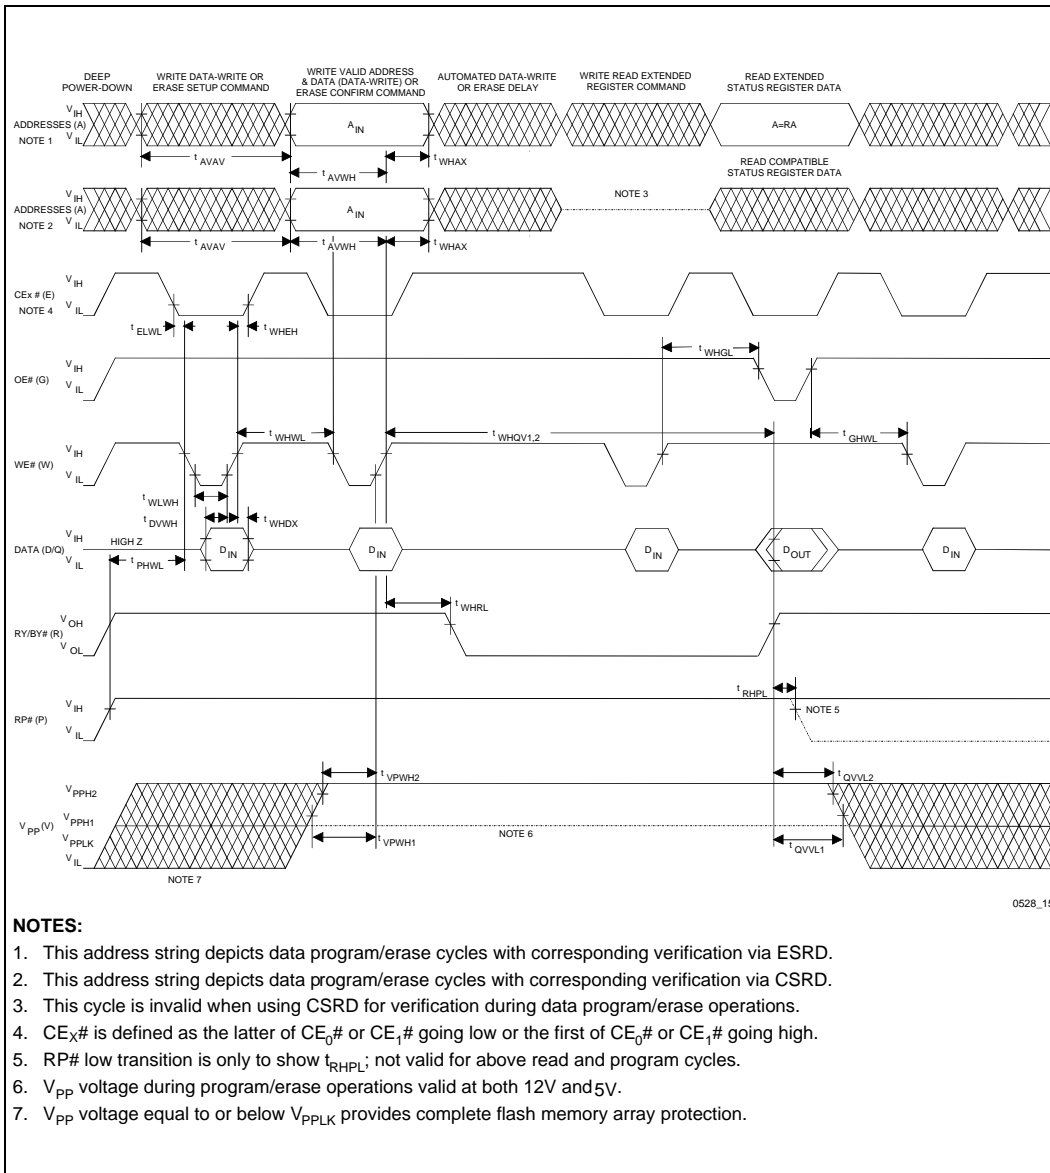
DEEP POWER-DOWN

WRITE DATA-WRITE OR ERASE SETUP COMMAND

WRITE VALID ADDRESS & DATA (DATA-WRITE) OR ERASE CONFIRM COMMAND

AUTOMATED DATA-WRITE OR ERASE DELAY

WRITE READ EXTENDED REGISTER COMMAND

READ EXTENDED STATUS REGISTER DATA

ADDRESSES (A) NOTE 1 $V_{IH}$ $V_{IL}$

$A_{IN}$

A=RA

$t_{AVAV}$ $t_{AVWH}$ $t_{WHAX}$

READ COMPATIBLE STATUS REGISTER DATA

ADDRESSES (A) NOTE 2 $V_{IH}$ $V_{IL}$

$A_{IN}$

NOTE 3

$t_{AVAV}$ $t_{AVWH}$ $t_{WHAX}$

CEx # (E) NOTE 4 $V_{IH}$ $V_{IL}$

$t_{ELWL}$ $t_{WHEH}$

OE# (G) $V_{IH}$ $V_{IL}$

$t_{WHGL}$

WE# (W) $V_{IH}$ $V_{IL}$

$t_{WHWL}$ $t_{WHQV1,2}$ $t_{GHWL}$

$t_{WLWH}$ $t_{DVWH}$ $t_{WHDX}$

DATA (D/Q) $V_{IH}$ $V_{IL}$

HIGH Z

$t_{PHWL}$

$D_{IN}$ $D_{IN}$ $D_{IN}$ $D_{OUT}$ $D_{IN}$

$t_{WHRL}$

RY/BY# (R) $V_{OH}$ $V_{OL}$

$t_{RHPL}$

RP# (P) $V_{IH}$ $V_{IL}$

NOTE 5

$t_{VPWH2}$ $t_{QVVL2}$

$V_{PP}$(V) $V_{PPH2}$ $V_{PPH1}$ $V_{PPLK}$ $V_{IL}$

NOTE 6

$t_{VPWH1}$ $t_{QVVL1}$

NOTE 7

0528_1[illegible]

NOTES:

1. This address string depicts data program/erase cycles with corresponding verification via ESRD.
2. This address string depicts data program/erase cycles with corresponding verification via CSRD.
3. This cycle is invalid when using CSRD for verification during data program/erase operations.
4. $CE_X$# is defined as the latter of $CE_0$# or $CE_1$# going low or the first of $CE_0$# or $CE_1$# going high.
5. RP# low transition is only to show $t_{RHPL}$; not valid for above read and program cycles.
6. $V_{PP}$ voltage during program/erase operations valid at both 12V and 5V.
7. $V_{PP}$ voltage equal to or below $V_{PPLK}$ provides complete flash memory array protection.